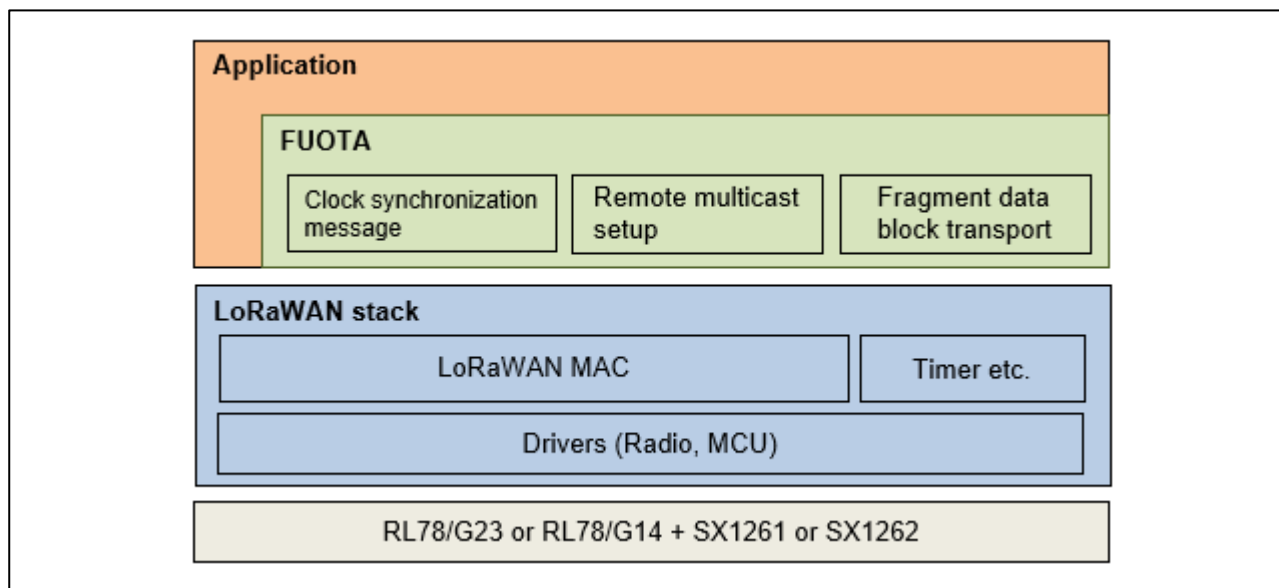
Application

FUOTA

Clock synchronization message

Remote multicast setup

Fragment data block transport

LoRaWAN stack

LoRaWAN MAC

Timer etc.

Drivers (Radio, MCU)

RL78/G23 or RL78/G14 + SX1261 or SX1262